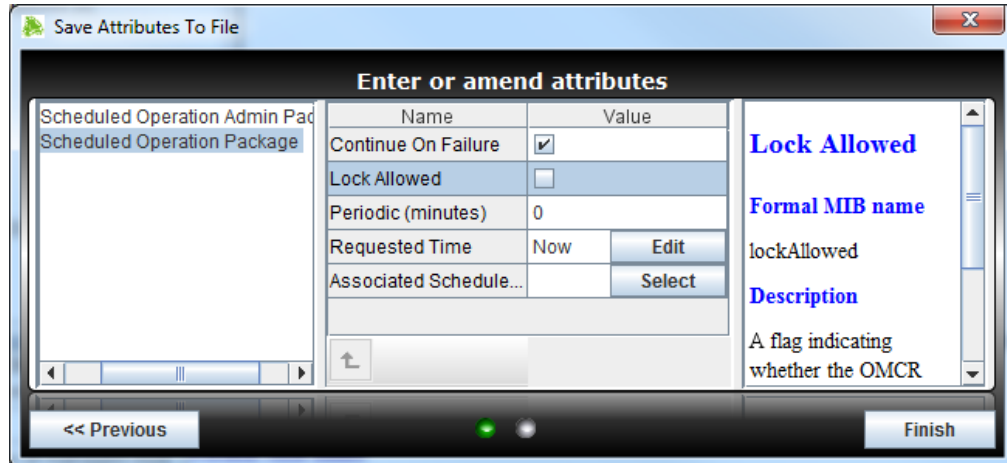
Save Attributes To File

Enter or amend attributes

Scheduled Operation Admin Pac
Scheduled Operation Package

| Name | Value |
|---|---|
| Continue On Failure | ✔ |
| Lock Allowed | ☐ |
| Periodic (minutes) | 0 |
| Requested Time | Now Edit |
| Associated Schedule... | Select |

Lock Allowed

Formal MIB name

lockAllowed

Description

A flag indicating whether the OMCR

<< Previous

Finish